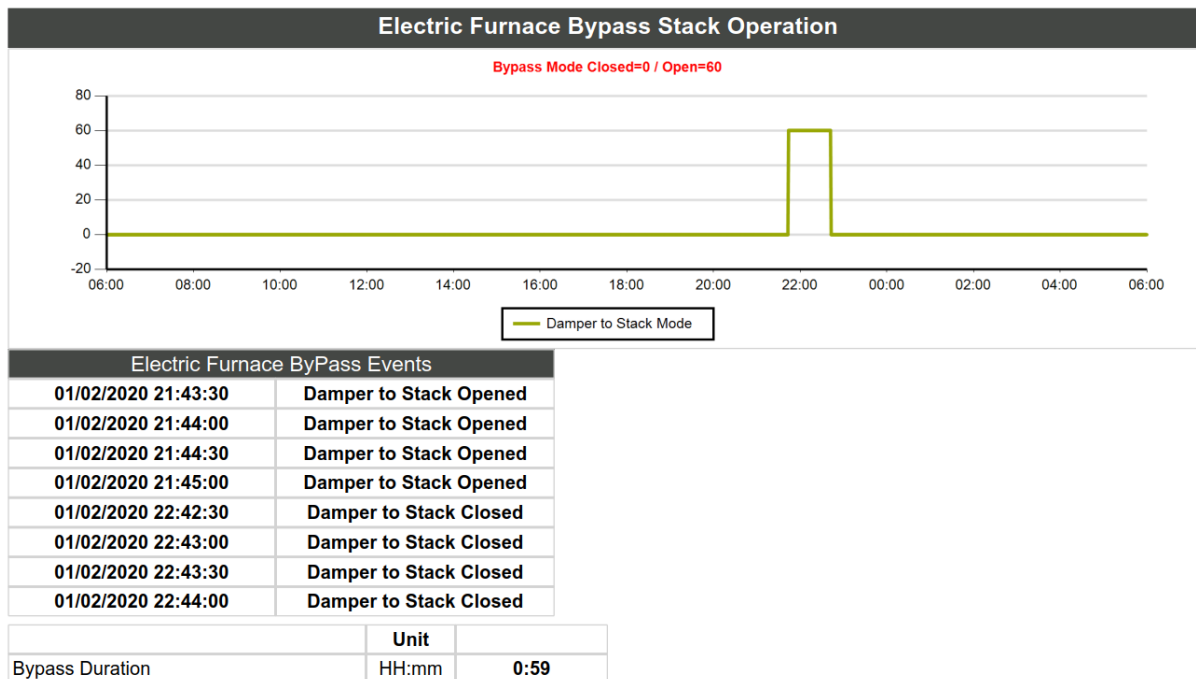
Electric Furnace Bypass Stack Operation

Bypass Mode Closed=0 / Open=60

80
60
40
20
0
-20

06:00 08:00 10:00 12:00 14:00 16:00 18:00 20:00 22:00 00:00 02:00 04:00 06:00

Damper to Stack Mode

Electric Furnace ByPass Events

| | |
|---|---|
| 01/02/2020 21:43:30 | Damper to Stack Opened |
| 01/02/2020 21:44:00 | Damper to Stack Opened |
| 01/02/2020 21:44:30 | Damper to Stack Opened |
| 01/02/2020 21:45:00 | Damper to Stack Opened |
| 01/02/2020 22:42:30 | Damper to Stack Closed |
| 01/02/2020 22:43:00 | Damper to Stack Closed |
| 01/02/2020 22:43:30 | Damper to Stack Closed |
| 01/02/2020 22:44:00 | Damper to Stack Closed |

| | Unit | |
|---|---|---|
| Bypass Duration | HH:mm | 0:59 |